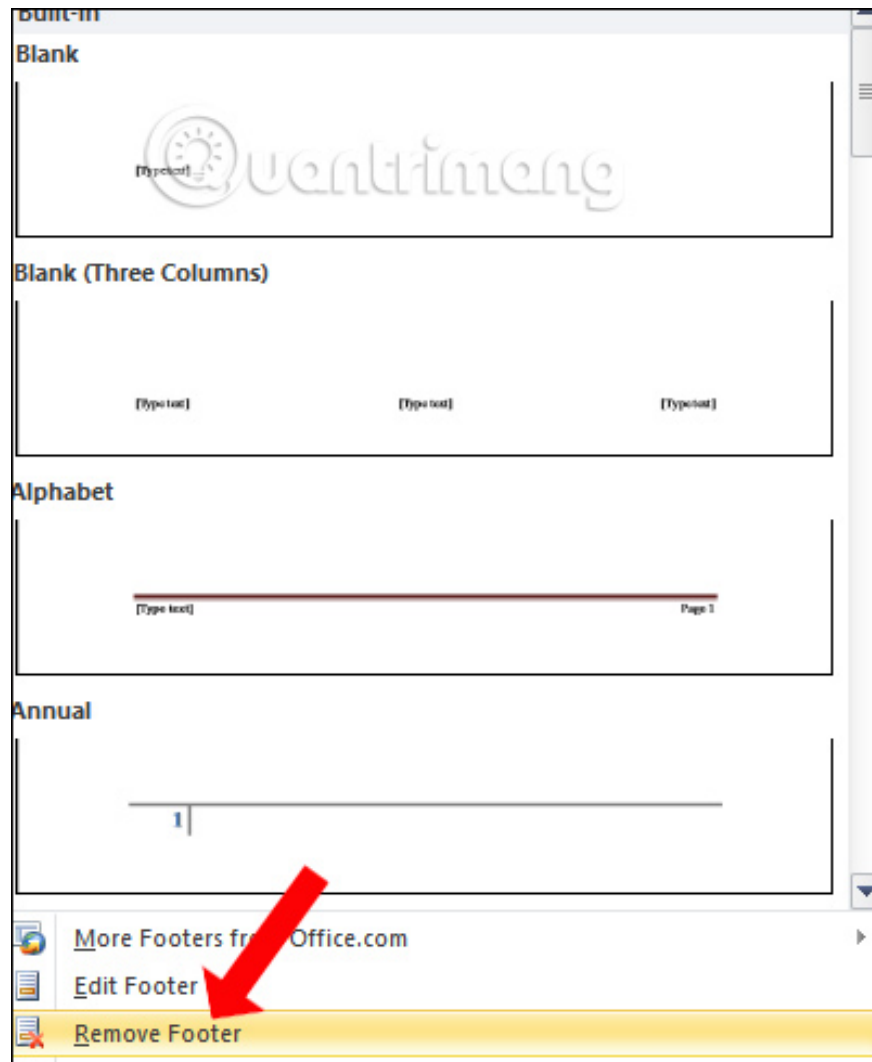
Built-in

Blank

[Type text]

Quantrimang

Blank (Three Columns)

[Type text]

[Type text]

[Type text]

Alphabet

[Type text]

Page 1

Annual

1

More Footers fr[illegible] Office.com

Edit Footer

Remove Footer